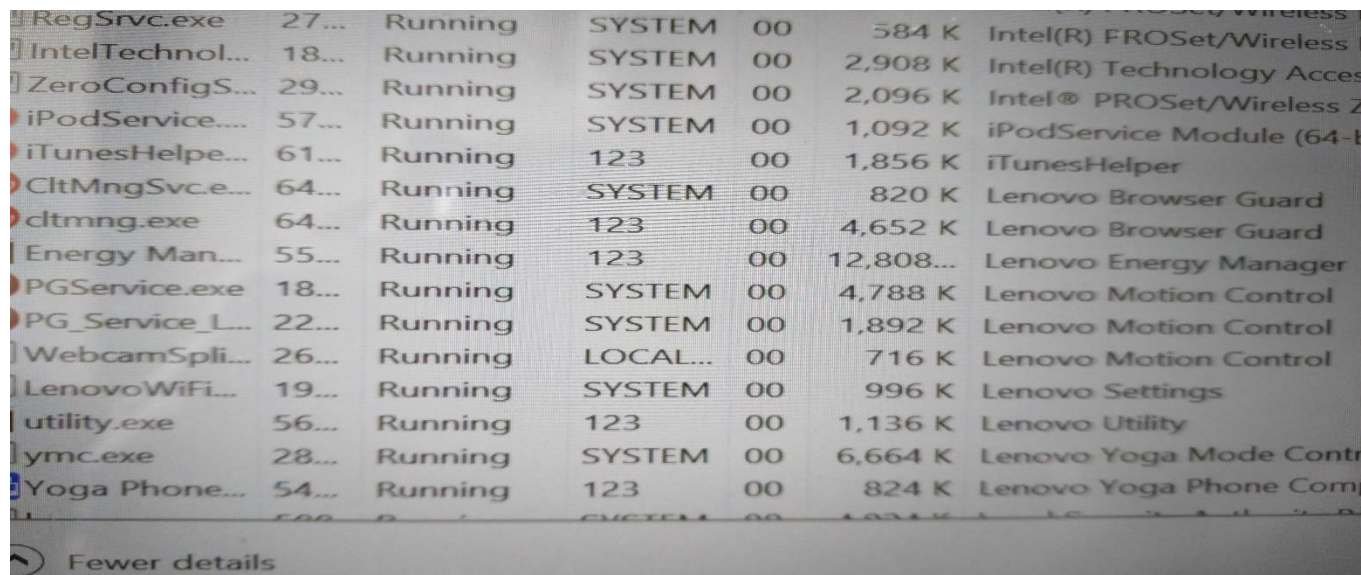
| | | | | | |
|---|---|---|---|---|---|
| RegSrvc.exe | 27... | Running | SYSTEM | 00 | 584 K | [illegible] |
| IntelTechnol... | 18... | Running | SYSTEM | 00 | 2,908 K | Intel(R) FROSet/Wireless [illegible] |
| ZeroConfigS... | 29... | Running | SYSTEM | 00 | 2,096 K | Intel(R) Technology Acces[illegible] |
| iPodService.... | 57... | Running | SYSTEM | 00 | 1,092 K | Intel® PROSet/Wireless Z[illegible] |
| iTunesHelpe... | 61... | Running | 123 | 00 | 1,856 K | iPodService Module (64-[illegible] |
| CltMngSvc.e... | 64... | Running | SYSTEM | 00 | 820 K | iTunesHelper |
| cltmng.exe | 64... | Running | 123 | 00 | 4,652 K | Lenovo Browser Guard |
| Energy Man... | 55... | Running | 123 | 00 | 12,808... | Lenovo Energy Manager |
| PGService.exe | 18... | Running | SYSTEM | 00 | 4,788 K | Lenovo Motion Control |
| PG_Service_L... | 22... | Running | SYSTEM | 00 | 1,892 K | Lenovo Motion Control |
| WebcamSpli... | 26... | Running | LOCAL... | 00 | 716 K | Lenovo Motion Control |
| LenovoWiFi... | 19... | Running | SYSTEM | 00 | 996 K | Lenovo Settings |
| utility.exe | 56... | Running | 123 | 00 | 1,136 K | Lenovo Utility |
| ymc.exe | 28... | Running | SYSTEM | 00 | 6,664 K | Lenovo Yoga Mode Contr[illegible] |
| Yoga Phone... | 54... | Running | 123 | 00 | 824 K | Lenovo Yoga Phone Com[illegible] |

Fewer details